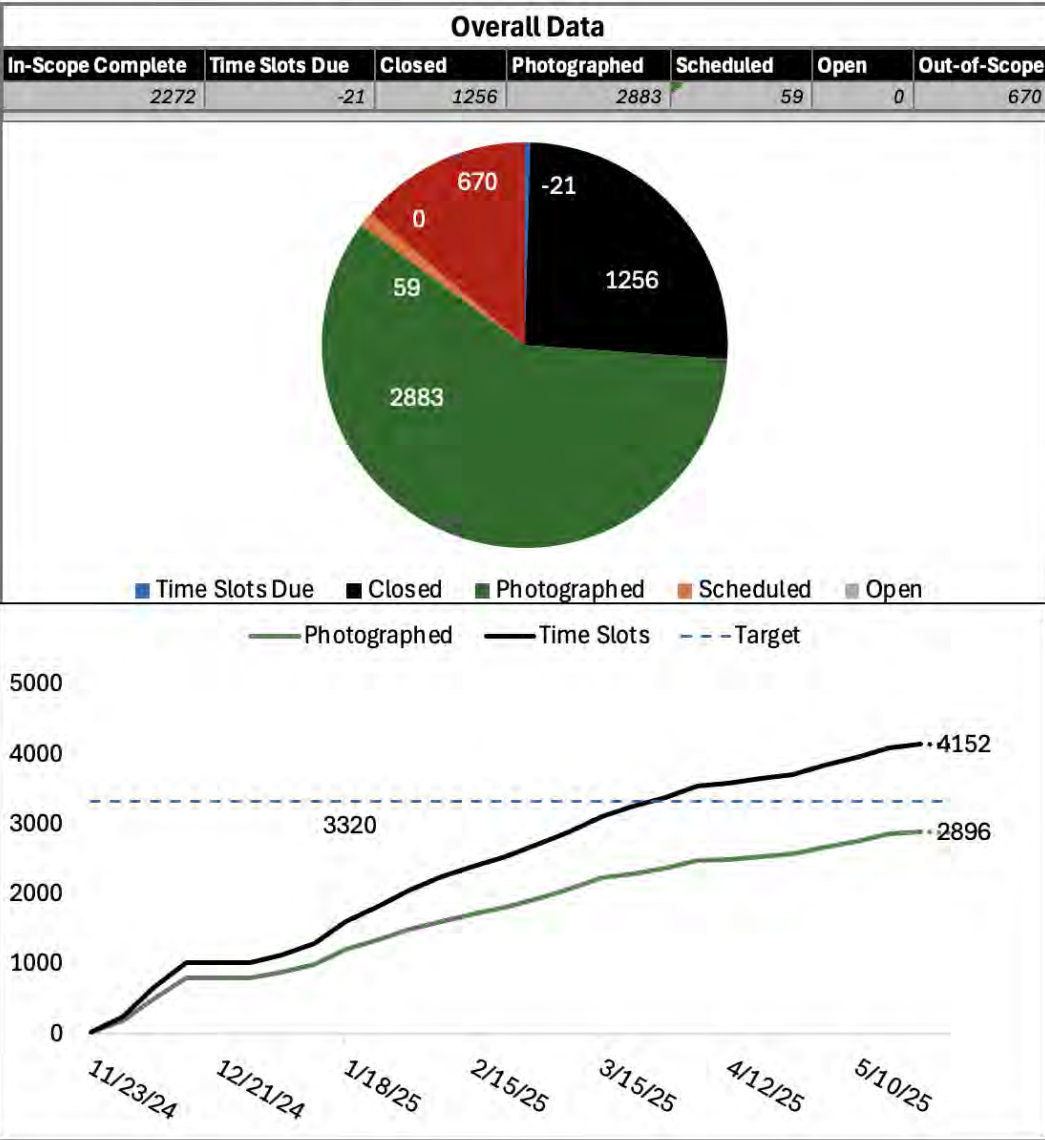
Overall Data

| In-Scope Complete | Time Slots Due | Closed | Photographed | Scheduled | Open | Out-of-Scope |
|---|---|---|---|---|---|---|
| 2272 | -21 | 1256 | 2883 | 59 | 0 | 670 |

670
-21
0
1256
59
2883

Time Slots Due Closed Photographed Scheduled Open

Photographed Time Slots Target

5000
4000
3000
2000
1000
0

4152
3320
2896

11/23/24
12/21/24
1/18/25
2/15/25
3/15/25
4/12/25
5/10/25